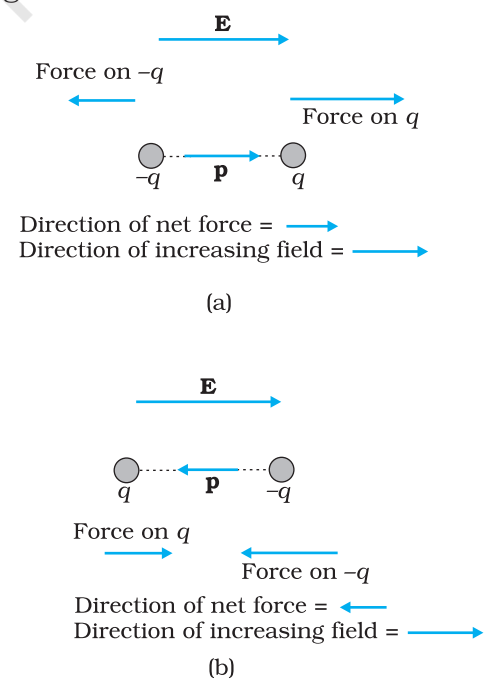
**E**

Force on $-q$

Force on $q$

$-q$ **p** $q$

Direction of net force =

Direction of increasing field =

(a)

**E**

$q$ **p** $-q$

Force on $q$

Force on $-q$

Direction of net force =

Direction of increasing field =

(b)